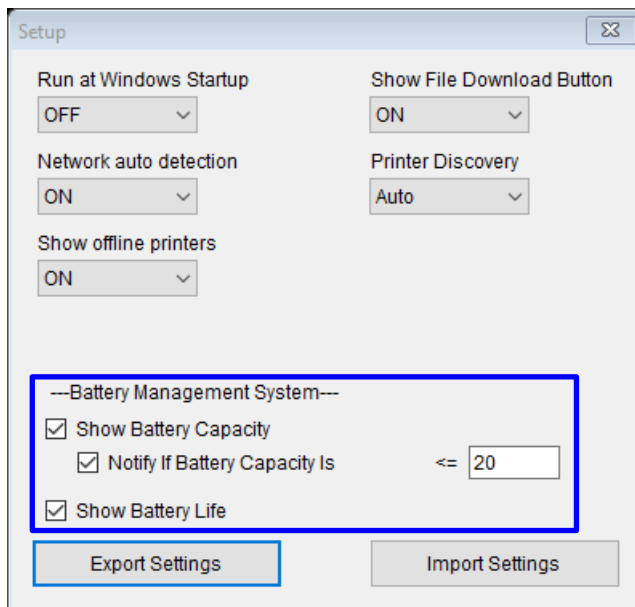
Setup

Run at Windows Startup
OFF

Show File Download Button
ON

Network auto detection
ON

Printer Discovery
Auto

Show offline printers
ON

---Battery Management System---
☑ Show Battery Capacity
☑ Notify If Battery Capacity Is <= 20
☑ Show Battery Life

Export Settings
Import Settings